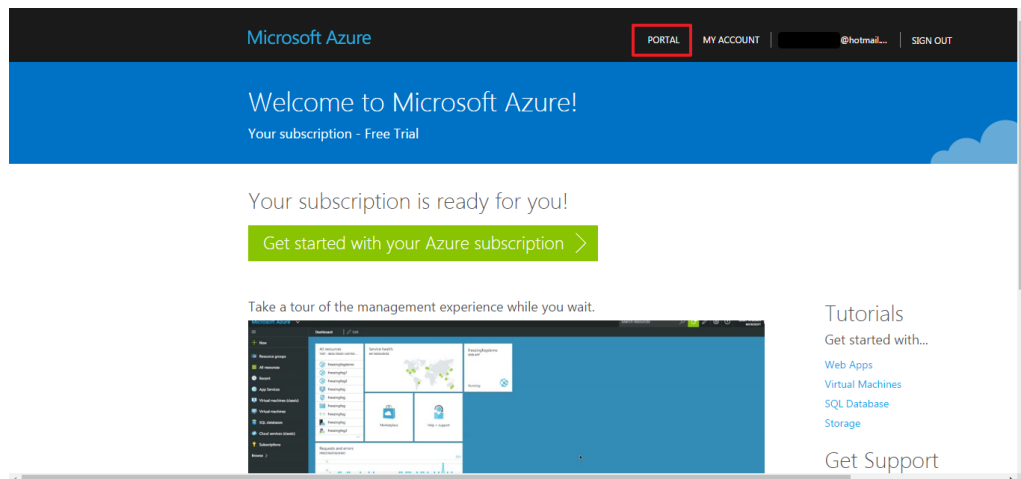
Microsoft Azure

PORTAL MY ACCOUNT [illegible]@hotmail... SIGN OUT

Welcome to Microsoft Azure!

Your subscription - Free Trial

Your subscription is ready for you!

Get started with your Azure subscription >

Take a tour of the management experience while you wait.

Microsoft Azure

Dashboard

New
Resource groups
All resources
Recent
App Services
Virtual machines (classic)
Virtual machines
SQL databases
Cloud services (classic)
Subscriptions
Browse

All resources
Service health
Marketplace
Help + support
Requests and errors

Tutorials

Get started with...

Web Apps

Virtual Machines

SQL Database

Storage

Get Support